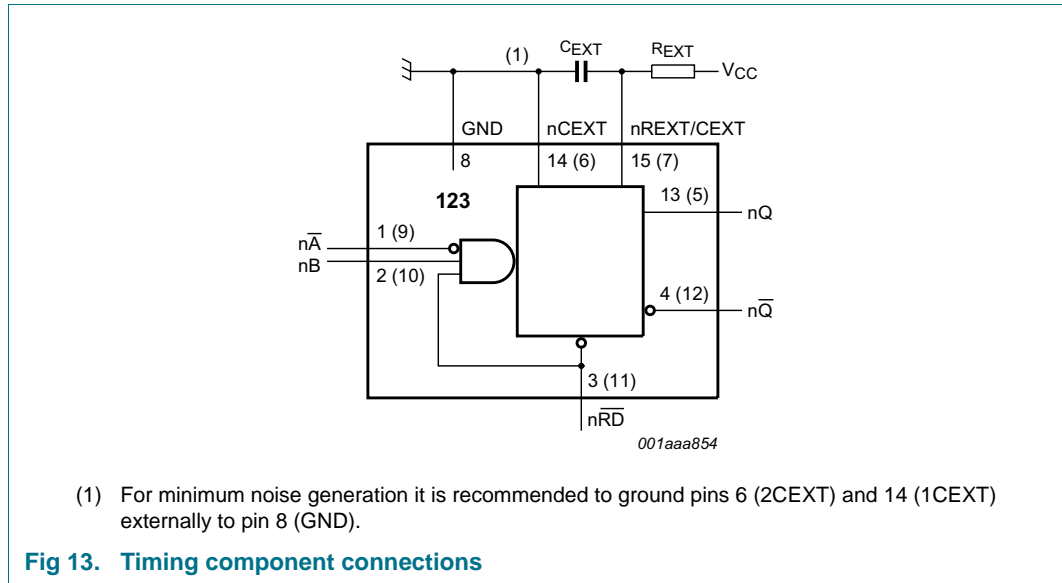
(1) $C_{EXT}$ $R_{EXT}$ $V_{CC}$

GND nCEXT nREXT/CEXT

8 14 (6) 15 (7)

123

13 (5) nQ

$n\overline{A}$ 1 (9)

nB 2 (10)

4 (12) $n\overline{Q}$

3 (11)

$n\overline{RD}$

001aaa854

(1) For minimum noise generation it is recommended to ground pins 6 (2CEXT) and 14 (1CEXT) externally to pin 8 (GND).

Fig 13. Timing component connections